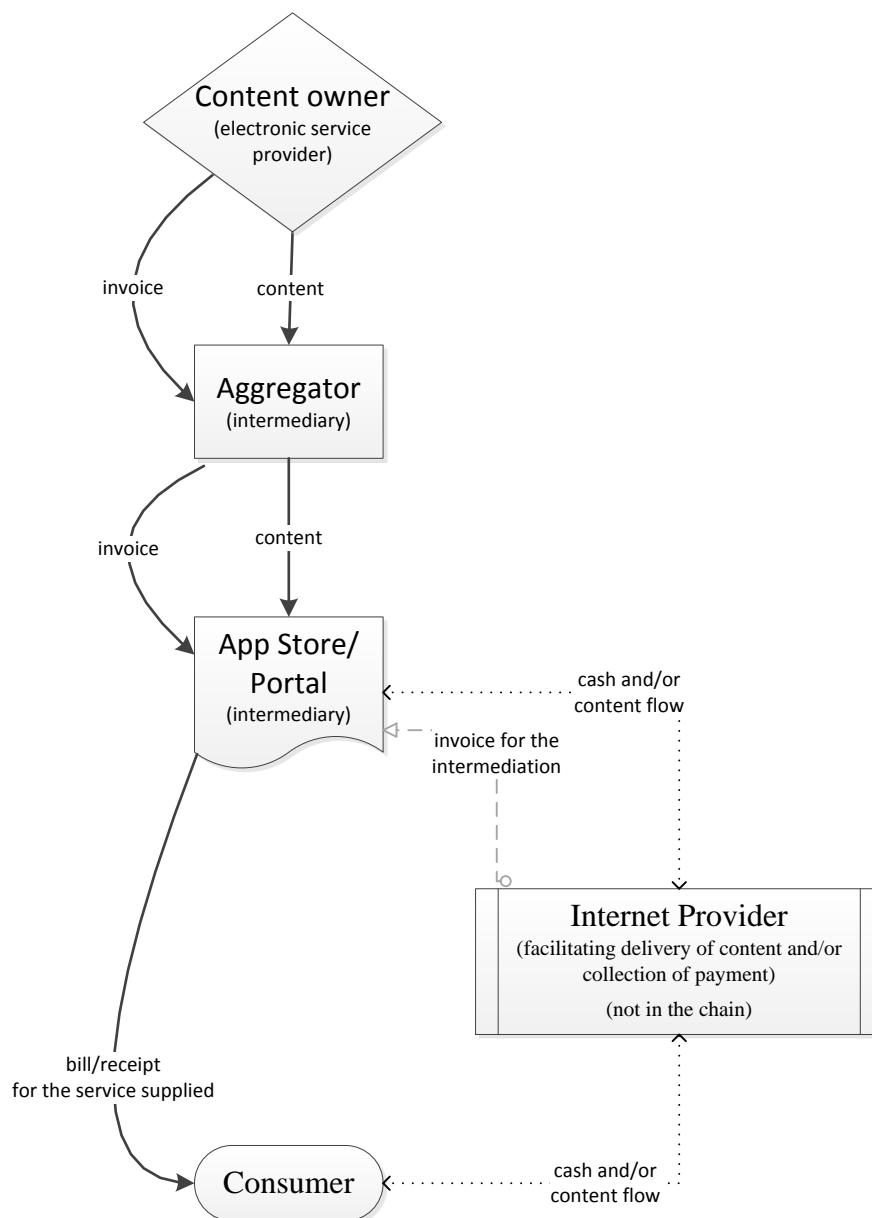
Content owner
(electronic service provider)

invoice

content

Aggregator
(intermediary)

invoice

content

App Store/ Portal
(intermediary)

cash and/or content flow

invoice for the intermediation

Internet Provider
(facilitating delivery of content and/or collection of payment)
(not in the chain)

bill/receipt
for the service supplied

Consumer

cash and/or content flow